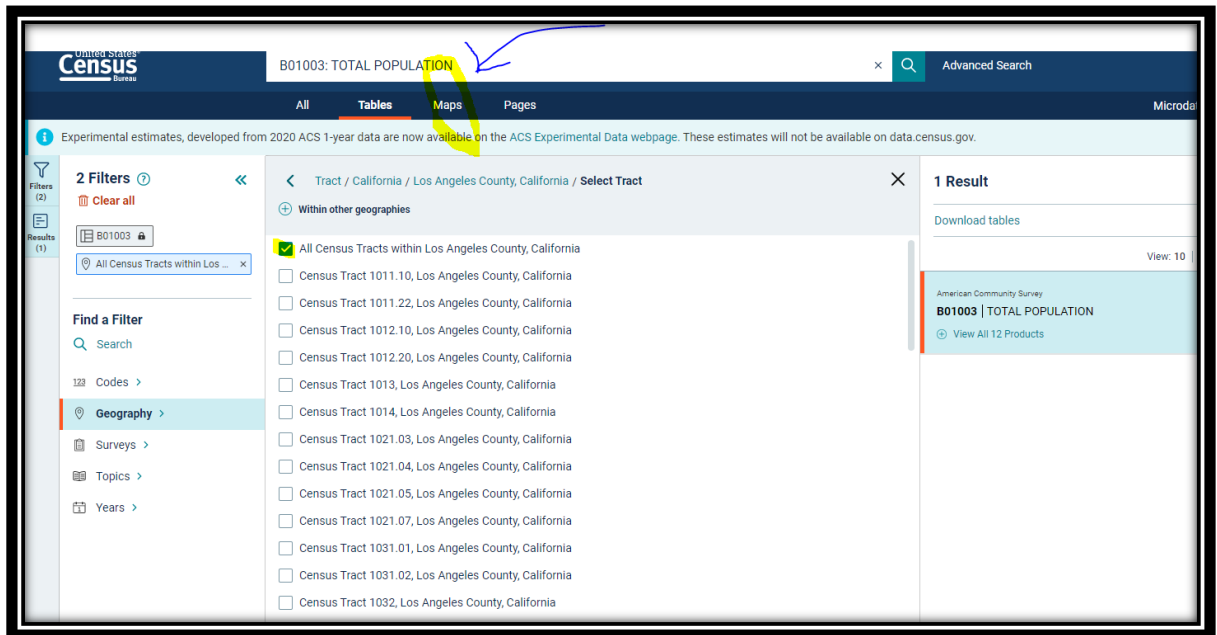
United States Census Bureau

B01003: TOTAL POPULATION

×

Advanced Search

All Tables Maps Pages

Microdat

Experimental estimates, developed from 2020 ACS 1-year data are now available on the ACS Experimental Data webpage. These estimates will not be available on data.census.gov.

Filters (2)

Results (1)

2 Filters

Clear all

B01003

All Census Tracts within Los ... ×

Find a Filter

Search

Codes

Geography

Surveys

Topics

Years

Tract / California / Los Angeles County, California / Select Tract

Within other geographies

All Census Tracts within Los Angeles County, California

Census Tract 1011.10, Los Angeles County, California

Census Tract 1011.22, Los Angeles County, California

Census Tract 1012.10, Los Angeles County, California

Census Tract 1012.20, Los Angeles County, California

Census Tract 1013, Los Angeles County, California

Census Tract 1014, Los Angeles County, California

Census Tract 1021.03, Los Angeles County, California

Census Tract 1021.04, Los Angeles County, California

Census Tract 1021.05, Los Angeles County, California

Census Tract 1021.07, Los Angeles County, California

Census Tract 1031.01, Los Angeles County, California

Census Tract 1031.02, Los Angeles County, California

Census Tract 1032, Los Angeles County, California

1 Result

Download tables

View: 10

American Community Survey

B01003 | TOTAL POPULATION

View All 12 Products